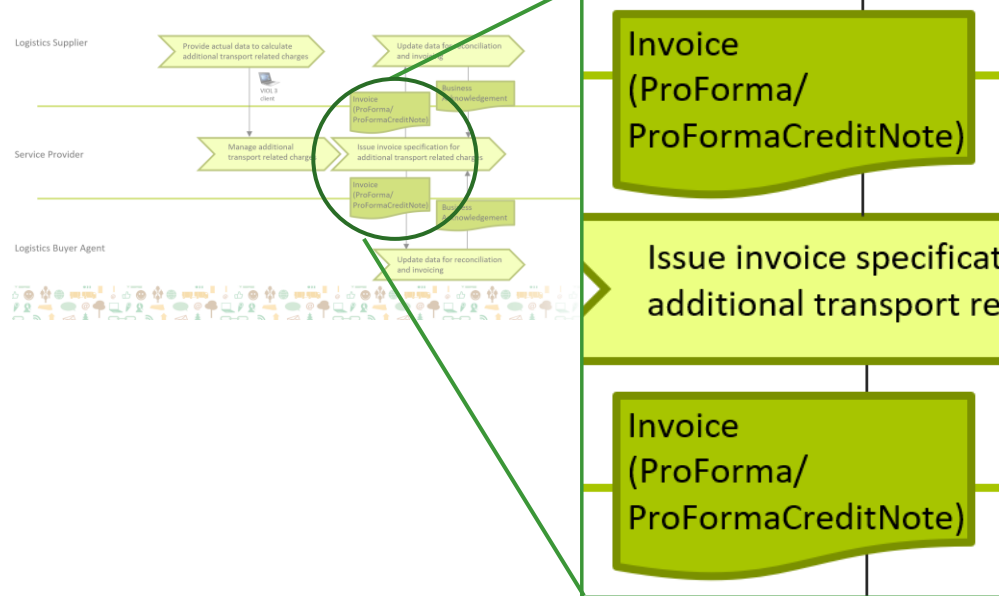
Logistics Supplier

Provide actual data to calculate additional transport related charges

Update data for reconciliation and invoicing

VIOL II client

Invoice (ProForma/ ProFormaCreditNote)

Business Acknowledgement

Service Provider

Manage additional transport related charges

Issue invoice specification for additional transport related charges

Invoice (ProForma/ ProFormaCreditNote)

Business Acknowledgement

Logistics Buyer Agent

Update data for reconciliation and invoicing

Invoice (ProForma/ ProFormaCreditNote)

Issue invoice specificat additional transport re

Invoice (ProForma/ ProFormaCreditNote)